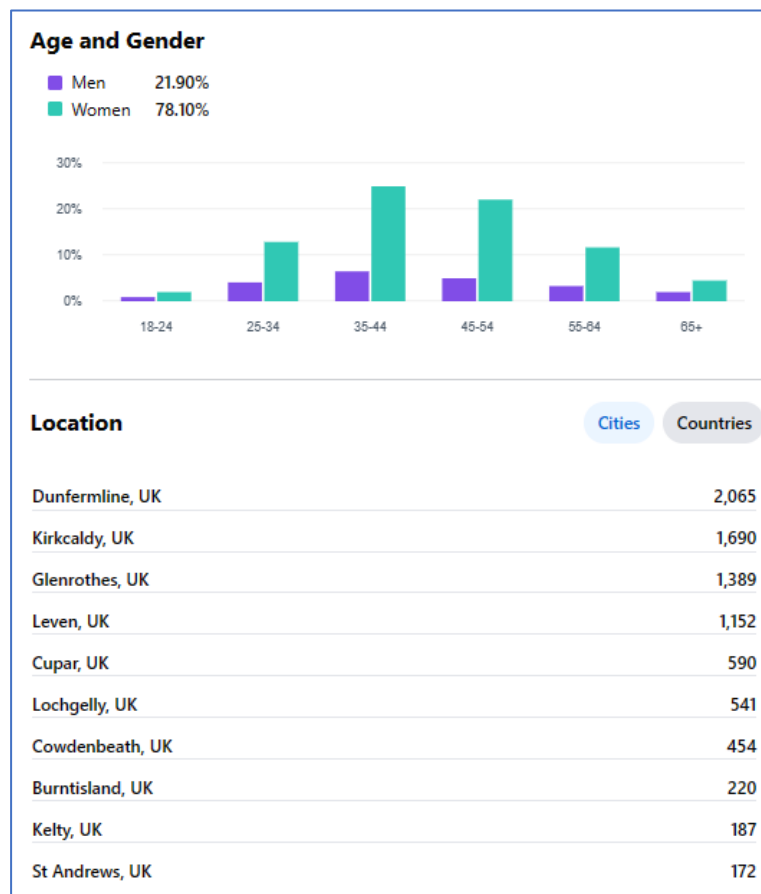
Age and Gender

Men 21.90%
Women 78.10%

30%
20%
10%
0%

18-24
25-34
35-44
45-54
55-64
65+

Location

Cities
Countries

| | |
|---|---|
| Dunfermline, UK | 2,065 |
| Kirkcaldy, UK | 1,690 |
| Glenrothes, UK | 1,389 |
| Leven, UK | 1,152 |
| Cupar, UK | 590 |
| Lochgelly, UK | 541 |
| Cowdenbeath, UK | 454 |
| Burntisland, UK | 220 |
| Kelty, UK | 187 |
| St Andrews, UK | 172 |